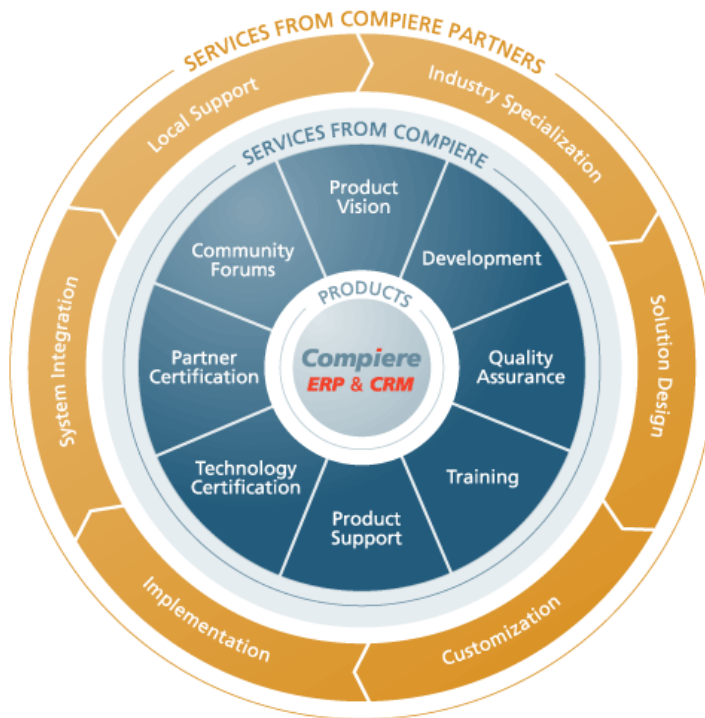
SERVICES FROM COMPIERE PARTNERS

Local Support

Industry Specialization

Solution Design

Customization

Implementation

System Integration

SERVICES FROM COMPIERE

Product Vision

Development

Quality Assurance

Training

Product Support

Technology Certification

Partner Certification

Community Forums

PRODUCTS

Compiere
ERP & CRM